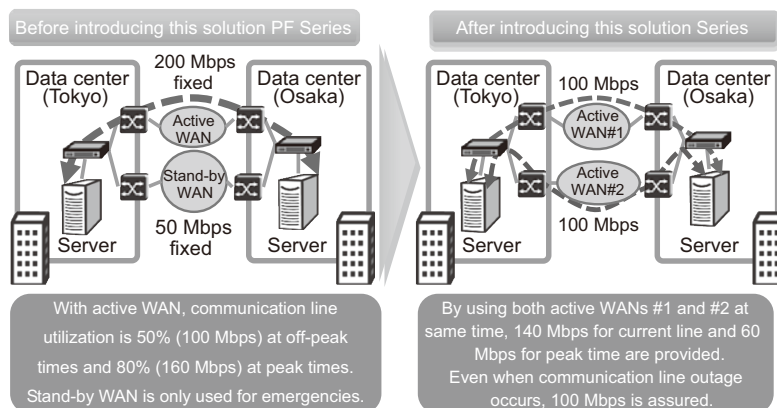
Before introducing this solution PF Series

Data center (Tokyo)

200 Mbps fixed

Data center (Osaka)

Active WAN

Stand-by WAN

50 Mbps fixed

Server

Server

With active WAN, communication line utilization is 50% (100 Mbps) at off-peak times and 80% (160 Mbps) at peak times. Stand-by WAN is only used for emergencies.

After introducing this solution Series

Data center (Tokyo)

100 Mbps

Data center (Osaka)

Active WAN#1

Active WAN#2

100 Mbps

Server

Server

By using both active WANs #1 and #2 at same time, 140 Mbps for current line and 60 Mbps for peak time are provided. Even when communication line outage occurs, 100 Mbps is assured.